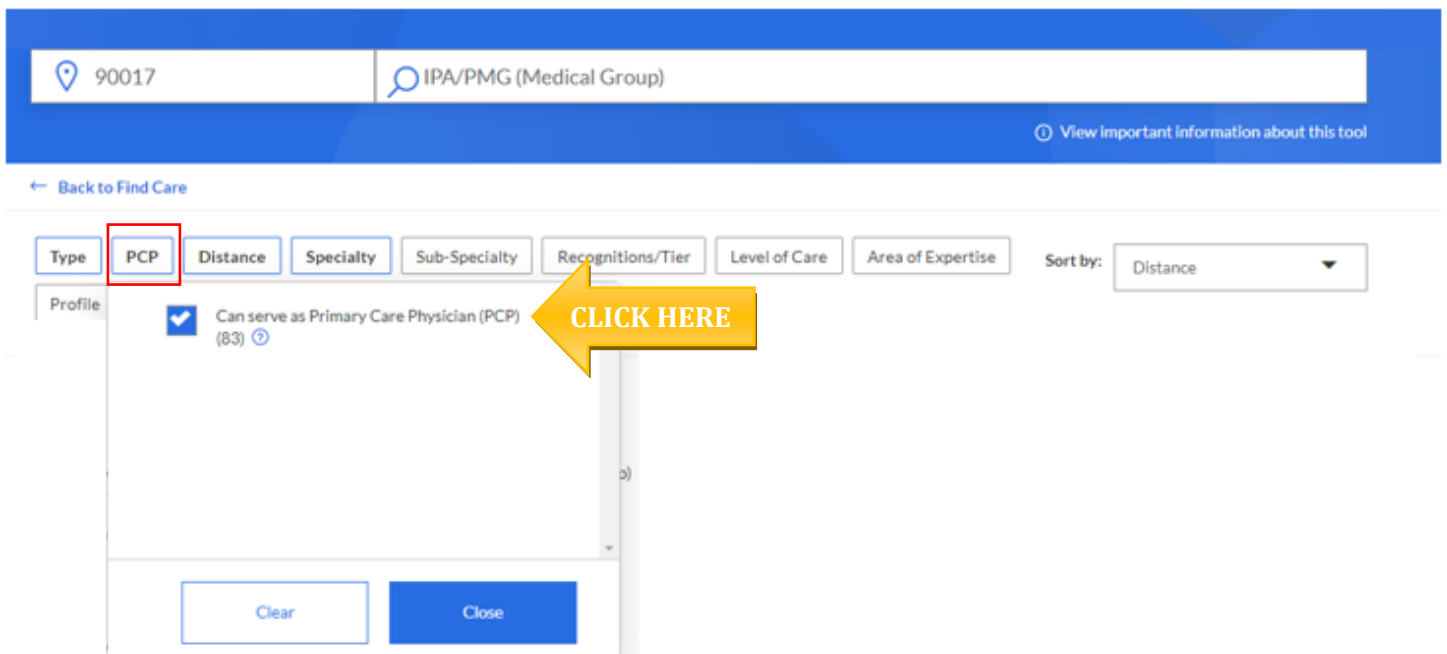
90017

IPA/PMG (Medical Group)

View important information about this tool

← Back to Find Care

Type PCP Distance Specialty Sub-Specialty Recognitions/Tier Level of Care Area of Expertise

Sort by: Distance

Profile

Can serve as Primary Care Physician (PCP) (83)

CLICK HERE

p)

Clear

Close